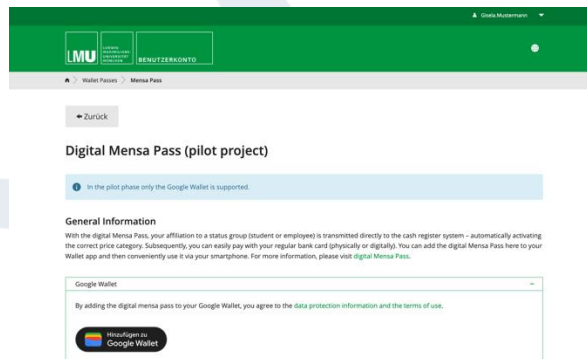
Gisela Mustermann

LMU LUDWIG-MAXIMILIANS-UNIVERSITÄT MÜNCHEN BENUTZERKONTO

Wallet Passes > Mensa Pass

← Zurück

Digital Mensa Pass (pilot project)

In the pilot phase only the Google Wallet is supported.

General Information

With the digital Mensa Pass, your affiliation to a status group (student or employee) is transmitted directly to the cash register system – automatically activating the correct price category. Subsequently, you can easily pay with your regular bank card (physically or digitally). You can add the digital Mensa Pass here to your Wallet app and then conveniently use it via your smartphone. For more information, please visit digital Mensa Pass.

Google Wallet

By adding the digital mensa pass to your Google Wallet, you agree to the data protection information and the terms of use.

Hinzufügen zu Google Wallet